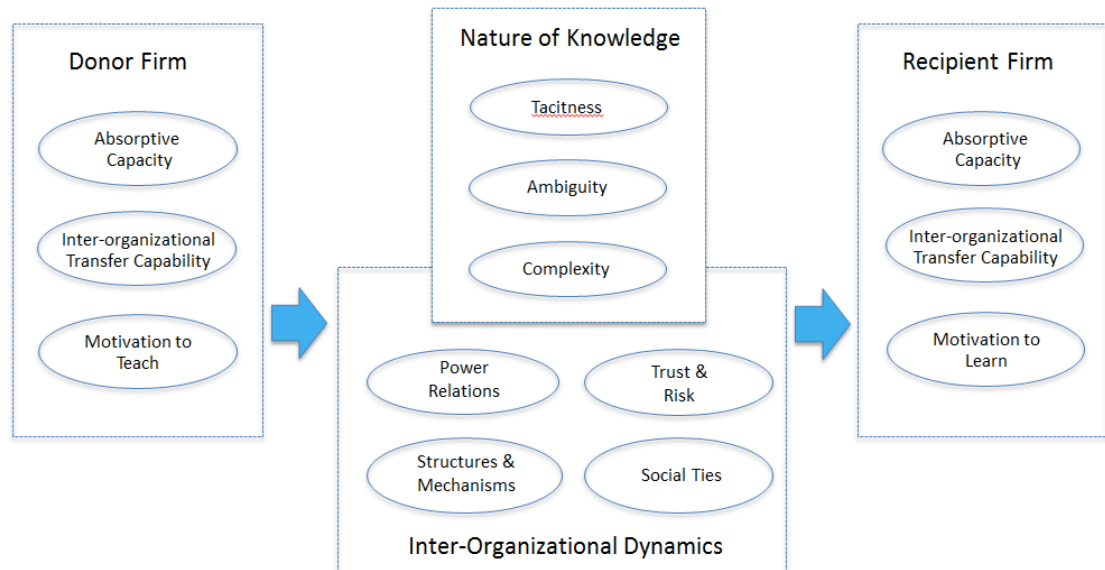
Donor Firm

Absorptive Capacity

Inter-organizational Transfer Capability

Motivation to Teach

Nature of Knowledge

Tacitness

Ambiguity

Complexity

Power Relations

Trust & Risk

Structures & Mechanisms

Social Ties

Inter-Organizational Dynamics

Recipient Firm

Absorptive Capacity

Inter-organizational Transfer Capability

Motivation to Learn